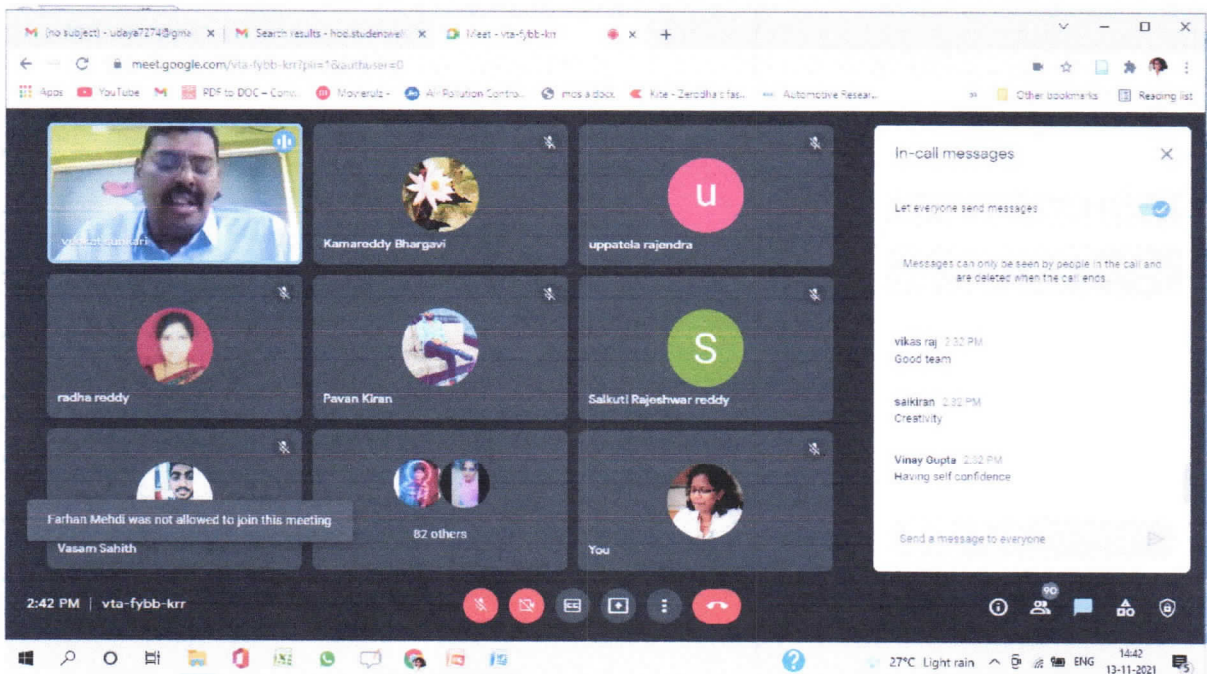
(no subject) - udaya7274@gma | Search results - hod.studentwelf | Meet - vta-fybb-krr

meet.google.com/vta-fybb-krr?pli=1&authuser=0

Apps YouTube PDF to DOC – Conv Movierulz - Air Pollution Contro... mcs a dock Kite - Zerodha's fas... Automotive Resear... Other bookmarks Reading list

venkat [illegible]

Kamareddy Bhargavi

u

uppatela rajendra

radha reddy

Pavan Kiran

S

Saikuti Rajeshwar reddy

Farhan Mehdi was not allowed to join this meeting

Vasam Sahith

82 others

You

In-call messages

Let everyone send messages

Messages can only be seen by people in the call and are deleted when the call ends.

vikas raj 2:32 PM
Good team

saikiran 2:32 PM
Creativity

Vinay Gupta 2:32 PM
Having self confidence

Send a message to everyone

2:42 PM | vta-fybb-krr

90

27°C Light rain ENG 14:42 13-11-2021